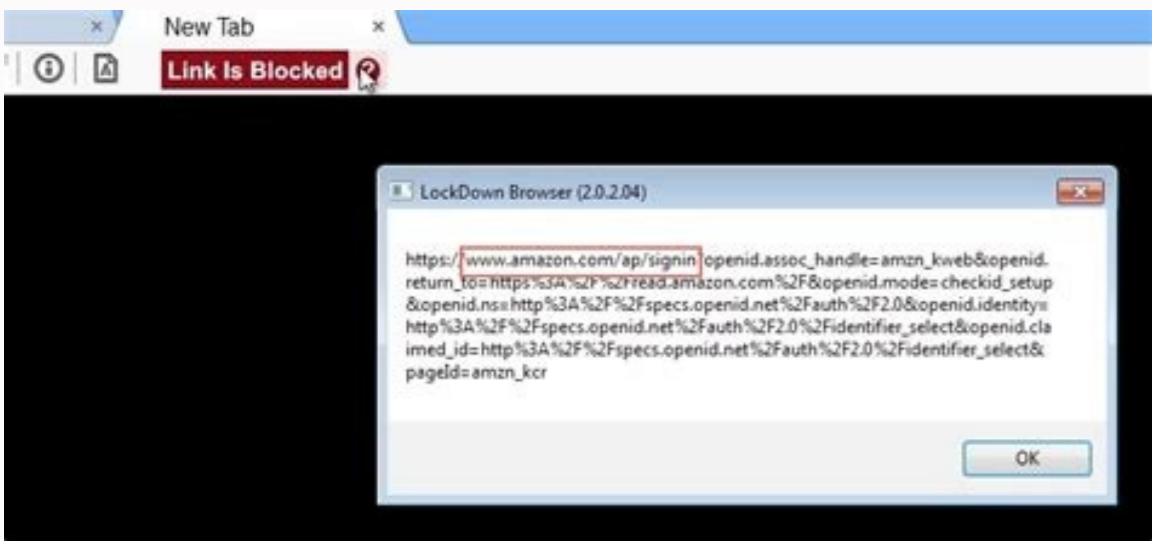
New Tab

Link Is Blocked

LockDown Browser (2.0.2.04)

https://www.amazon.com/ap/signin?openid.assoc_handle=amzn_kweb&openid.return_to=https%3A%2F%2Fread.amazon.com%2F&openid.mode=checkid_setup&openid.ns=http%3A%2F%2Fspecs.openid.net%2Fauth%2F2.0&openid.identity=http%3A%2F%2Fspecs.openid.net%2Fauth%2F2.0%2Fidentifier_select&openid.claimed_id=http%3A%2F%2Fspecs.openid.net%2Fauth%2F2.0%2Fidentifier_select&pageId=amzn_kcr

OK